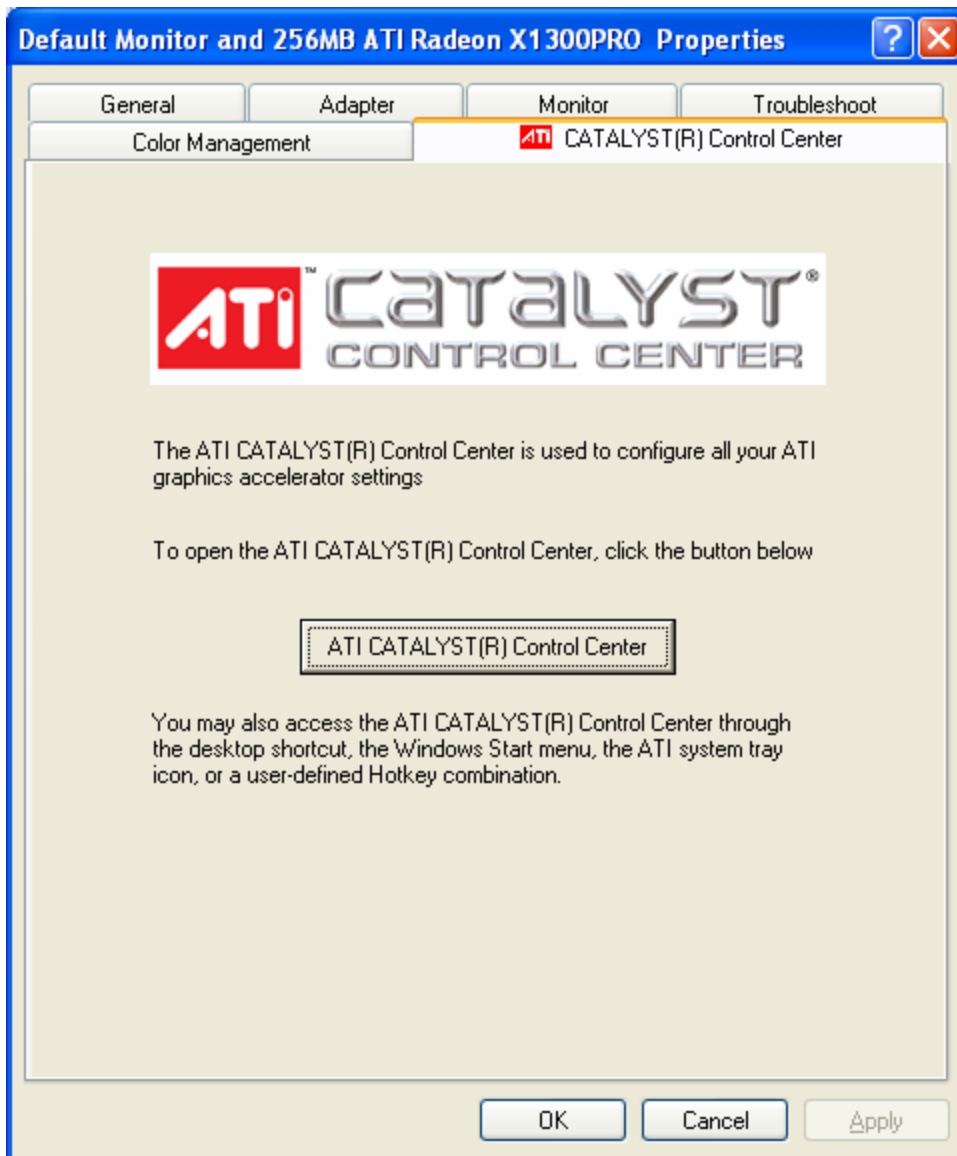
Default Monitor and 256MB ATI Radeon X1300PRO Properties

General | Adapter | Monitor | Troubleshoot

Color Management | ATI CATALYST(R) Control Center

ATI™ CATALYST®
CONTROL CENTER

The ATI CATALYST(R) Control Center is used to configure all your ATI graphics accelerator settings

To open the ATI CATALYST(R) Control Center, click the button below

ATI CATALYST(R) Control Center

You may also access the ATI CATALYST(R) Control Center through the desktop shortcut, the Windows Start menu, the ATI system tray icon, or a user-defined Hotkey combination.

OK | Cancel | Apply